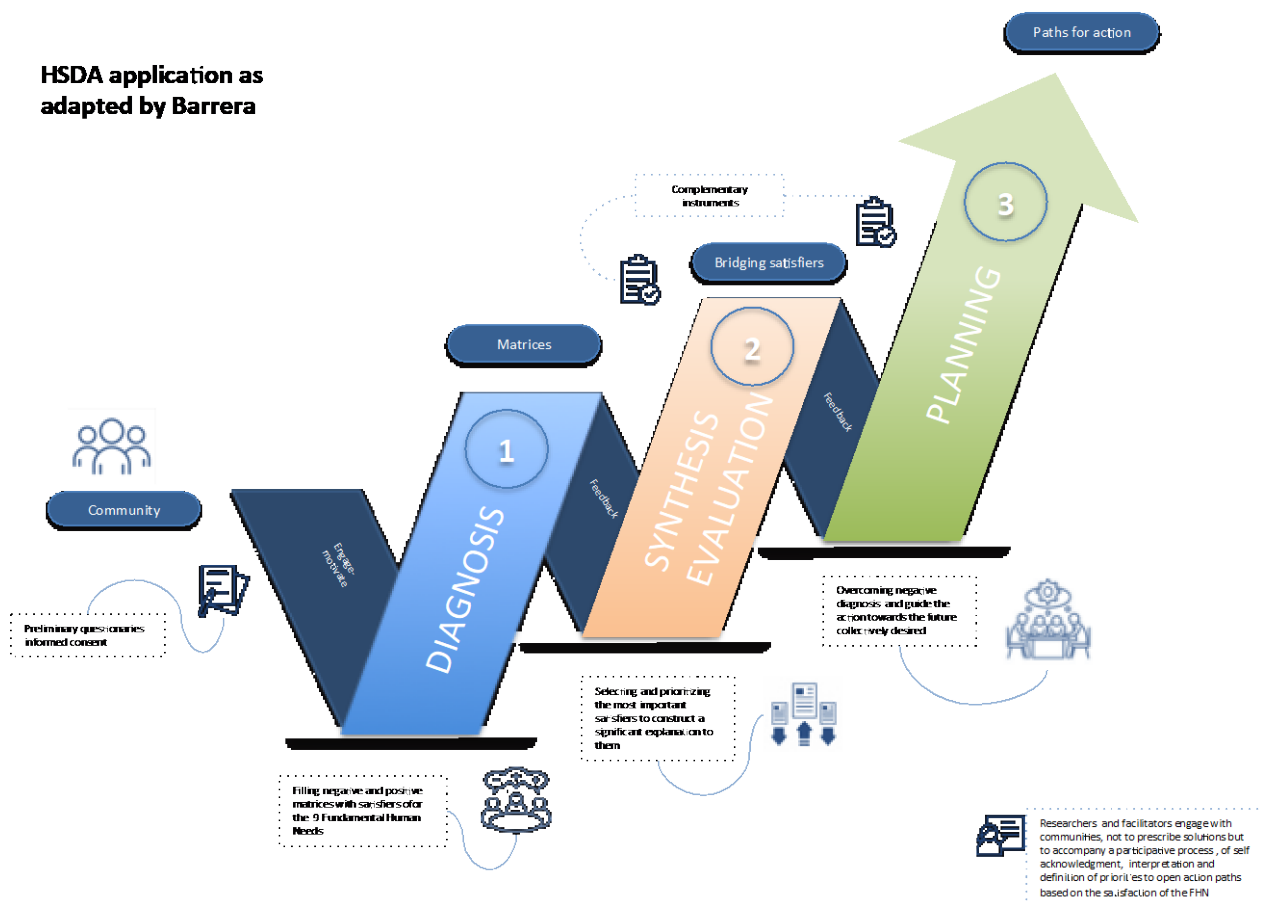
HSDA application as adapted by Barrera

Paths for action

Complementary instruments

Bridging satisfiers

3

PLANNING

Matrices

2

SYNTHESIS EVALUATION

Feedback

1

DIAGNOSIS

Feedback

Community

Engage-motivate

Preliminary questionnaries informed consent

Overcoming negative diagnosis and guide the action towards the future collectively desired

Selecting and priorizing the most important satisfiers to construct a significant explanation to them

Filling negative and positive matrices with satisfiers of or the 9 Fundamental Human Needs

Researchers and facilitators engage with communities, not to prescribe solutions but to accompany a participative process, of self acknowledgment, interpretation and definition of priorities to open action paths based on the satisfaction of the FHN